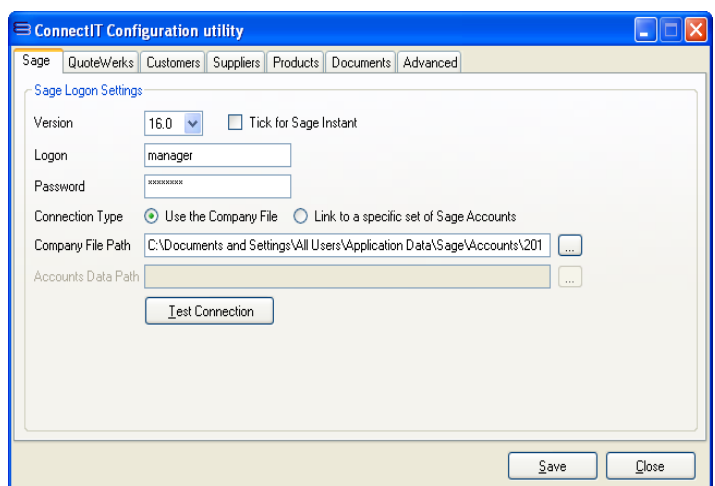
ConnectIT Configuration utility

Sage | QuoteWerks | Customers | Suppliers | Products | Documents | Advanced

Sage Logon Settings

Version 16.0 Tick for Sage Instant

Logon manager

Password ********

Connection Type Use the Company File Link to a specific set of Sage Accounts

Company File Path C:\Documents and Settings\All Users\Application Data\Sage\Accounts\201 ...

Accounts Data Path ...

Test Connection

Save Close